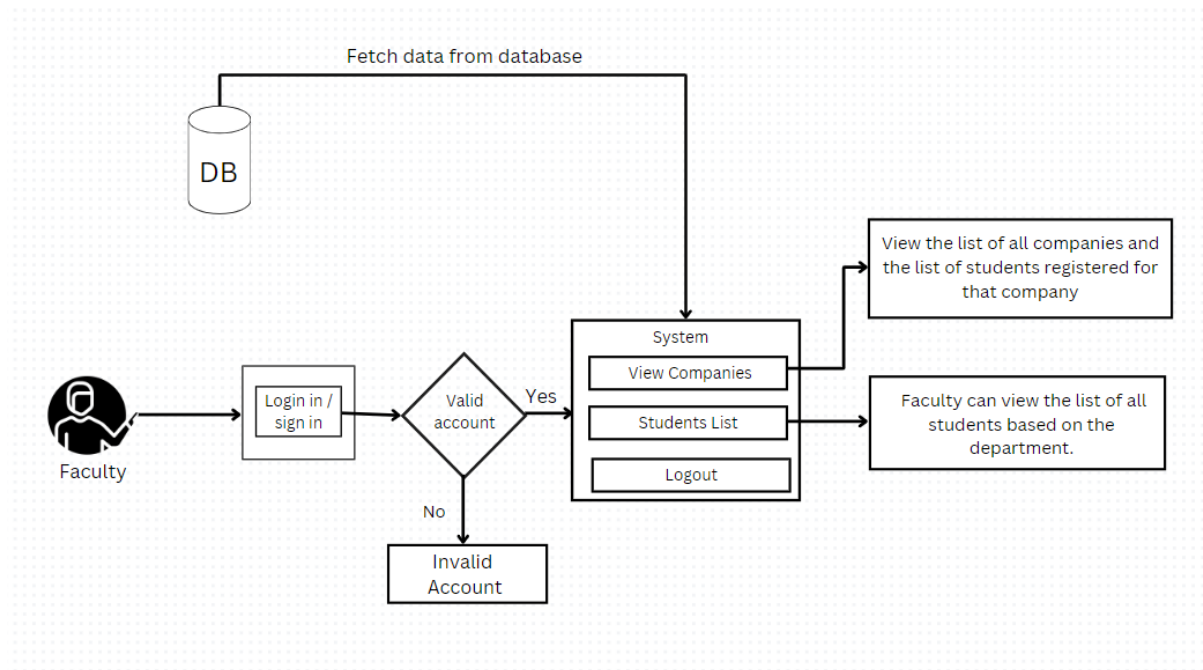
Fetch data from database

DB

View the list of all companies and the list of students registered for that company

System

View Companies

Faculty can view the list of all students based on the department.

Students List

Logout

Faculty

Login in / sign in

Valid account

Yes

No

Invalid Account